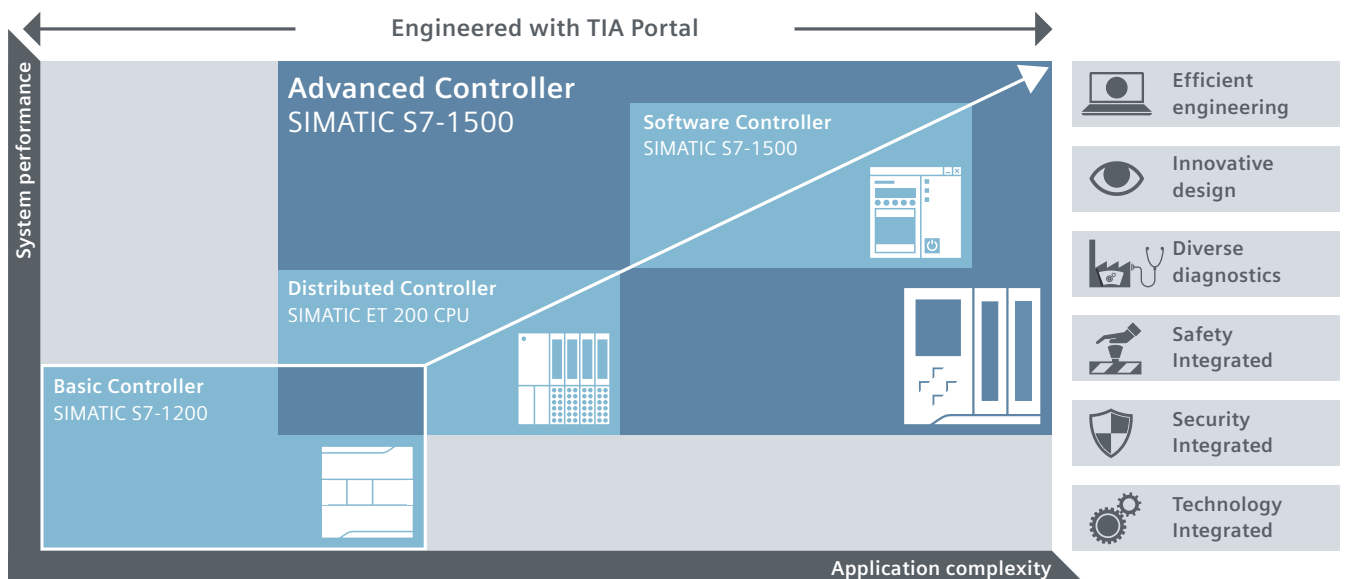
Engineered with TIA Portal

System performance

Advanced Controller
SIMATIC S7-1500

Software Controller
SIMATIC S7-1500

Distributed Controller
SIMATIC ET 200 CPU

Basic Controller
SIMATIC S7-1200

Application complexity

Efficient engineering

Innovative design

Diverse diagnostics

Safety Integrated

Security Integrated

Technology Integrated